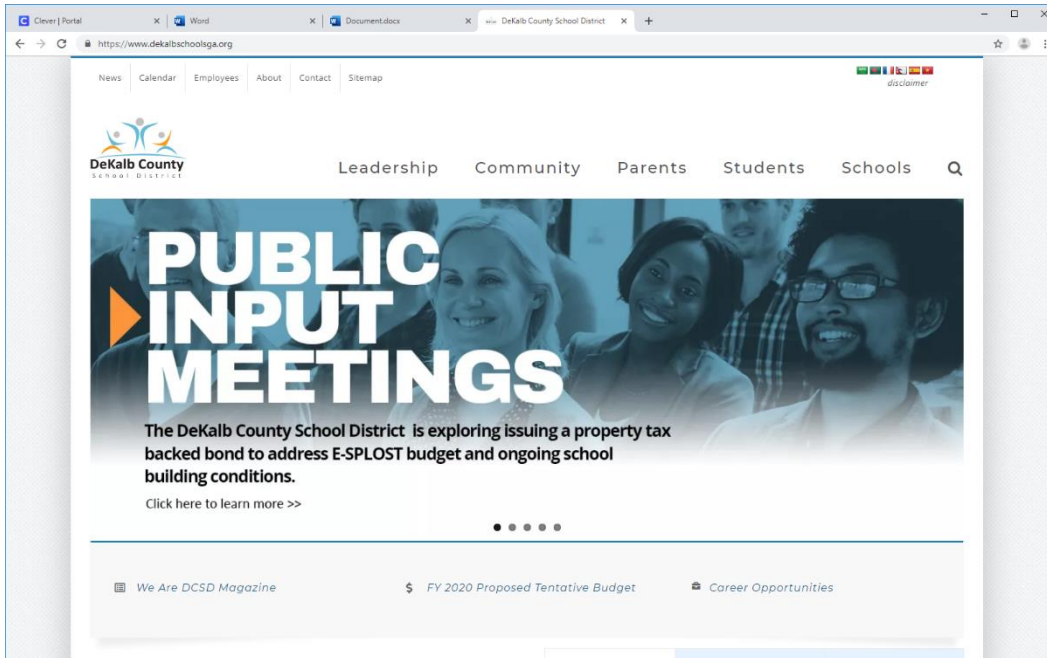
Clever | Portal × Word × Document.docx × DeKalb County School District × +

https://www.dekalbschoolsga.org

News Calendar Employees About Contact Sitemap

disclaimer

DeKalb County
School District

Leadership Community Parents Students Schools

PUBLIC INPUT MEETINGS

The DeKalb County School District is exploring issuing a property tax backed bond to address E-SPLOST budget and ongoing school building conditions.

Click here to learn more >>

We Are DCSD Magazine

$ FY 2020 Proposed Tentative Budget

Career Opportunities